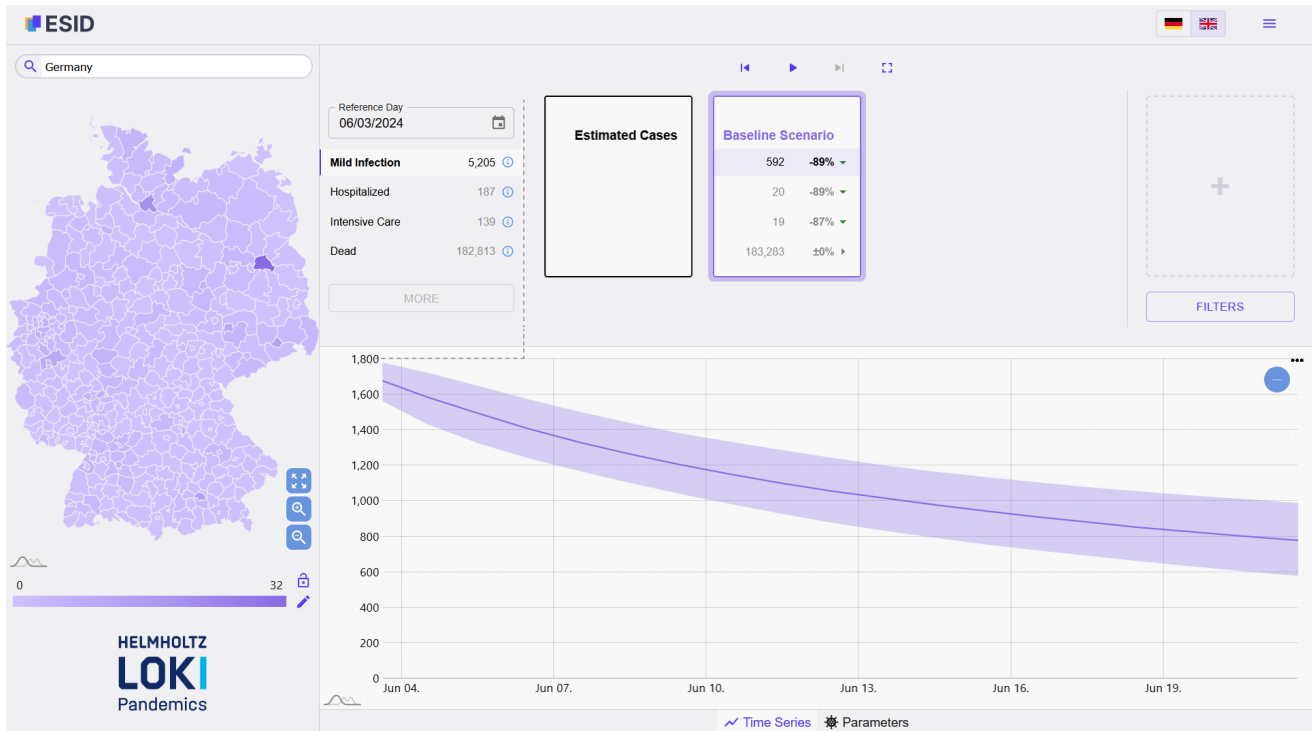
ESID

Germany

Reference Day
06/03/2024

| | |
|---|---|
| Mild Infection | 5,205 |
| Hospitalized | 187 |
| Intensive Care | 139 |
| Dead | 182,813 |

MORE

Estimated Cases

Baseline Scenario

| | |
|---|---|
| 592 | -89% |
| 20 | -89% |
| 19 | -87% |
| 183,283 | ±0% |

+

FILTERS

1,800
1,600
1,400
1,200
1,000
800
600
400
200
0

Jun 04. Jun 07. Jun 10. Jun 13. Jun 16. Jun 19.

0 32

HELMHOLTZ
LOKI
Pandemics

Time Series Parameters